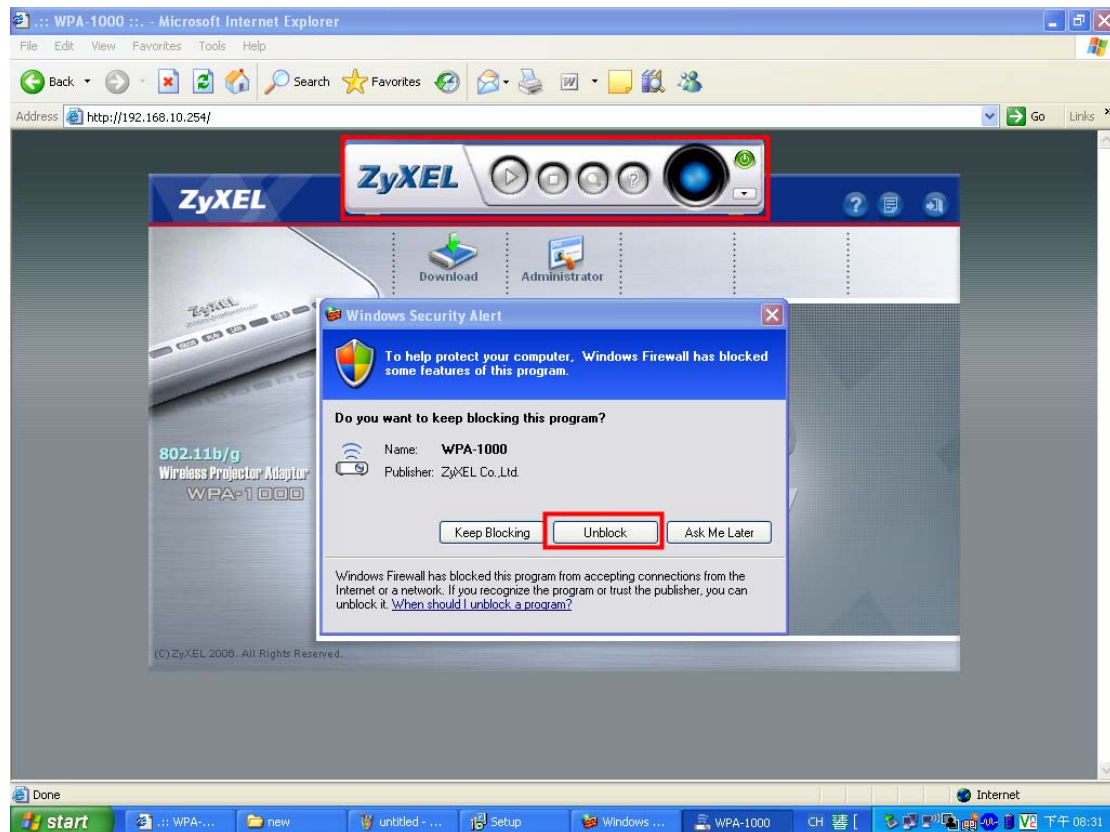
.:: WPA-1000 ::. - Microsoft Internet Explorer

File Edit View Favorites Tools Help

Back Search Favorites

Address http://192.168.10.254/ Go Links

ZyXEL

ZyXEL

Download Administrator

ZyXEL

802.11b/g
Wireless Projector Adaptor
WPA-1000

Windows Security Alert

To help protect your computer, Windows Firewall has blocked some features of this program.

Do you want to keep blocking this program?

Name: WPA-1000
Publisher: ZyXEL Co.,Ltd.

Keep Blocking Unblock Ask Me Later

Windows Firewall has blocked this program from accepting connections from the Internet or a network. If you recognize the program or trust the publisher, you can unblock it. When should I unblock a program?

(C) ZyXEL 2006. All Rights Reserved.

Done Internet

start .:: WPA-... new untitled - ... Setup Windows ... WPA-1000 CH 下午 08:31